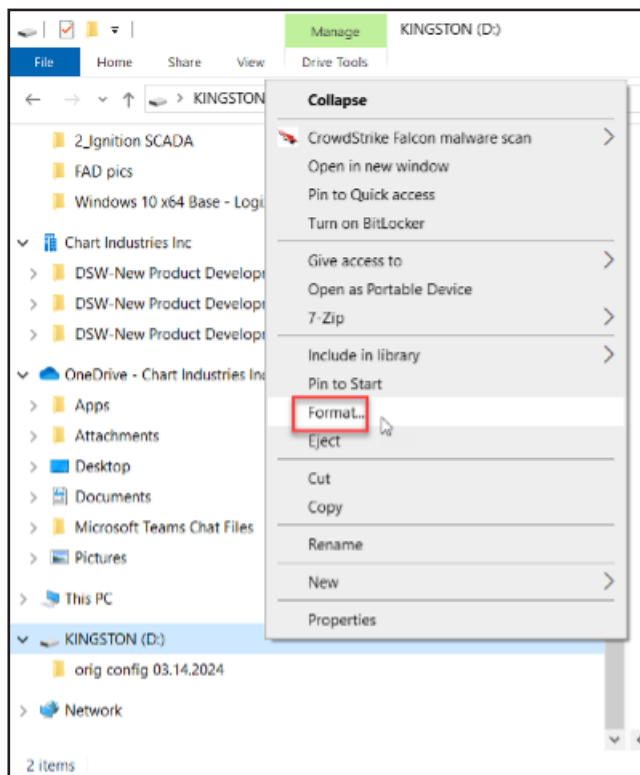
Manage
KINGSTON (D:)
File
Home
Share
View
Drive Tools
KINGSTON
2_Ignition SCADA
FAD pics
Windows 10 x64 Base - Logi
Chart Industries Inc
DSW-New Product Develop
DSW-New Product Develop
DSW-New Product Develop
OneDrive - Chart Industries In
Apps
Attachments
Desktop
Documents
Microsoft Teams Chat Files
Pictures
This PC
KINGSTON (D:)
orig config 03.14.2024
Network
2 items

Collapse
CrowdStrike Falcon malware scan
Open in new window
Pin to Quick access
Turn on BitLocker
Give access to
Open as Portable Device
7-Zip
Include in library
Pin to Start
Format...
Eject
Cut
Copy
Rename
New
Properties